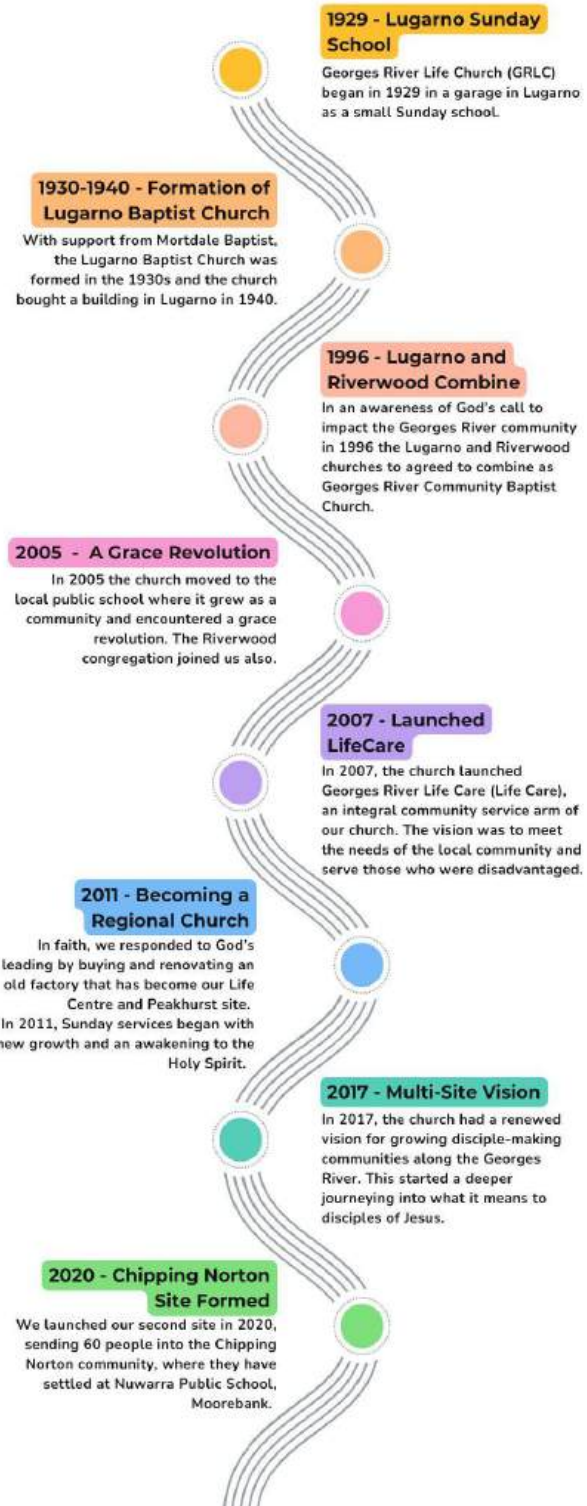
1929 - Lugarno Sunday School

Georges River Life Church (GRLC) began in 1929 in a garage in Lugarno as a small Sunday school.

1930-1940 - Formation of Lugarno Baptist Church

With support from Mortdale Baptist, the Lugarno Baptist Church was formed in the 1930s and the church bought a building in Lugarno in 1940.

1996 - Lugarno and Riverwood Combine

In an awareness of God's call to impact the Georges River community in 1996 the Lugarno and Riverwood churches to agreed to combine as Georges River Community Baptist Church.

2005 - A Grace Revolution

In 2005 the church moved to the local public school where it grew as a community and encountered a grace revolution. The Riverwood congregation joined us also.

2007 - Launched LifeCare

In 2007, the church launched Georges River Life Care (Life Care), an integral community service arm of our church. The vision was to meet the needs of the local community and serve those who were disadvantaged.

2011 - Becoming a Regional Church

In faith, we responded to God's leading by buying and renovating an old factory that has become our Life Centre and Peakhurst site. In 2011, Sunday services began with new growth and an awakening to the Holy Spirit.

2017 - Multi-Site Vision

In 2017, the church had a renewed vision for growing disciple-making communities along the Georges River. This started a deeper journeying into what it means to disciples of Jesus.

2020 - Chipping Norton Site Formed

We launched our second site in 2020, sending 60 people into the Chipping Norton community, where they have settled at Nuwarra Public School, Moorebank.